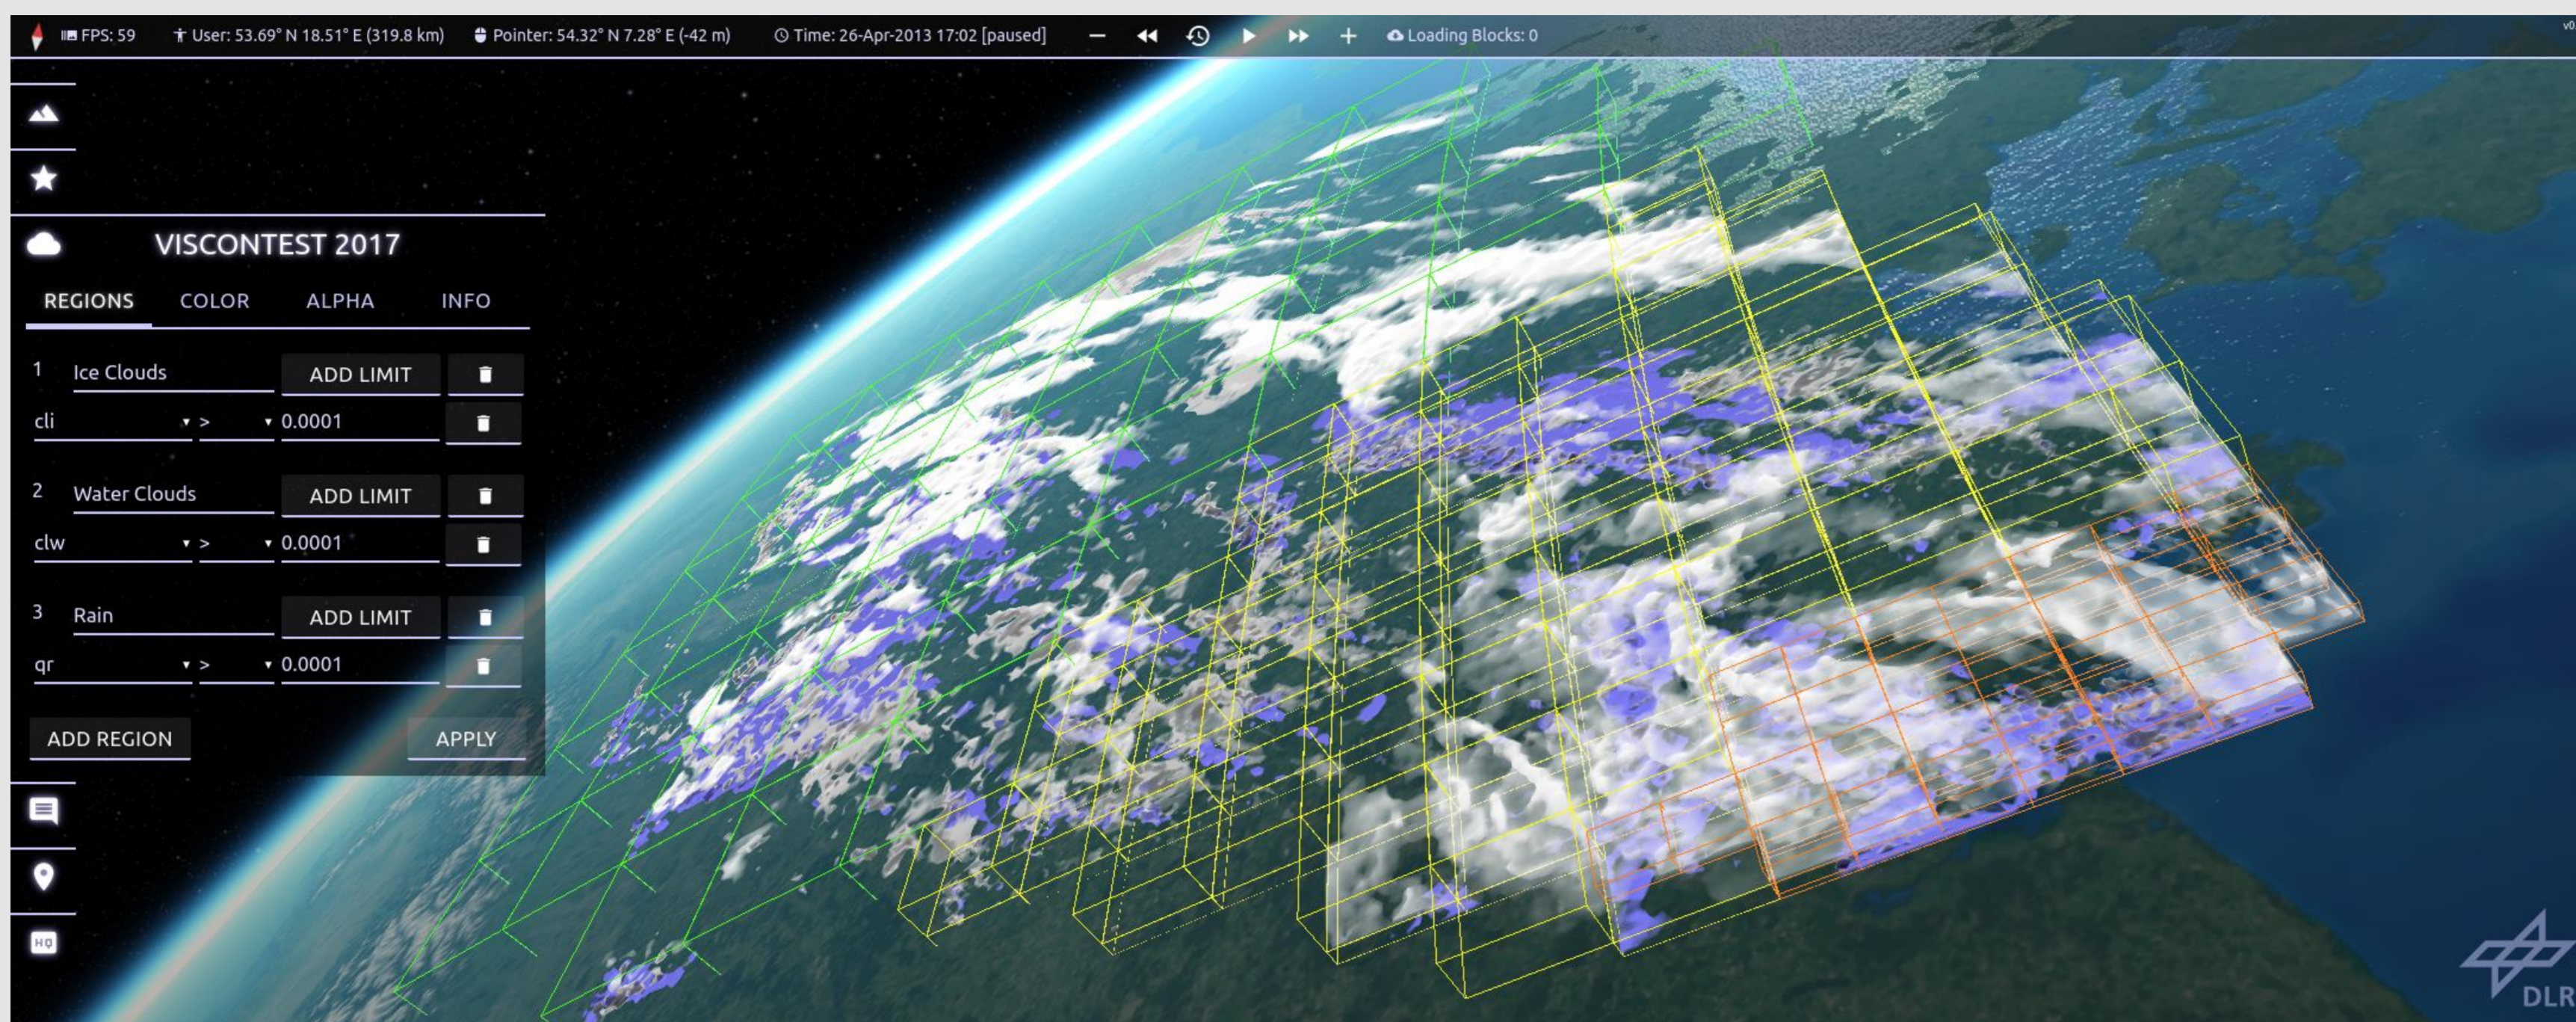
FPS: 59 User: 53.69° N 18.51° E (319.8 km) Pointer: 54.32° N 7.28° E (-42 m) Time: 26-Apr-2013 17:02 [paused] Loading Blocks: 0

VISCONTEST 2017

REGIONS COLOR ALPHA INFO

1 Ice Clouds ADD LIMIT

cli > 0.0001

2 Water Clouds ADD LIMIT

clw > 0.0001

3 Rain ADD LIMIT

qr > 0.0001

ADD REGION APPLY

HQ

DLR